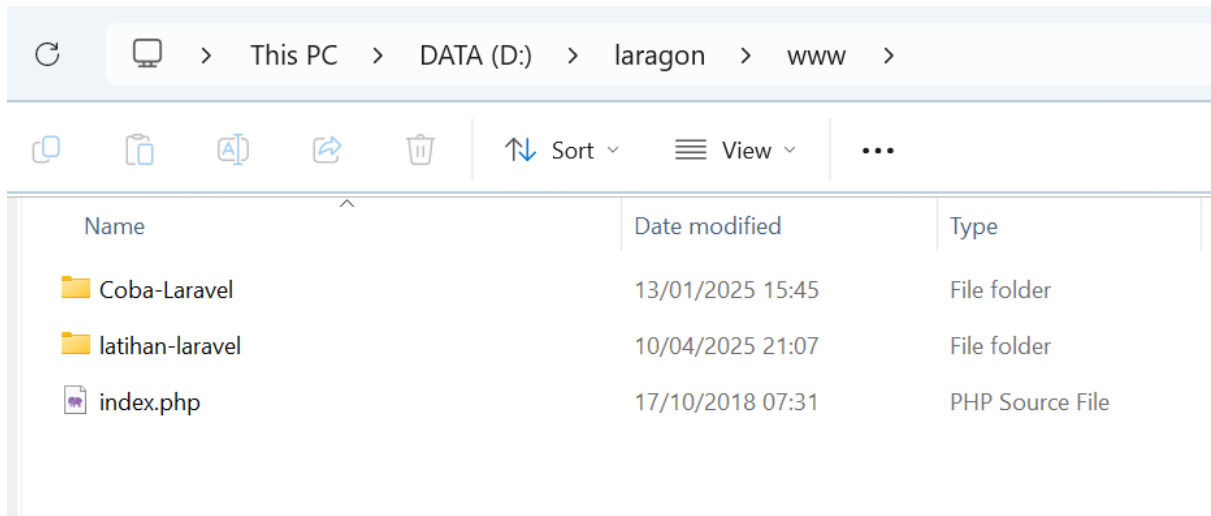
> This PC > DATA (D:) > laragon > www >

Sort View ...

| Name | Date modified | Type |
|---|---|---|
| Coba-Laravel | 13/01/2025 15:45 | File folder |
| latihan-laravel | 10/04/2025 21:07 | File folder |
| index.php | 17/10/2018 07:31 | PHP Source File |